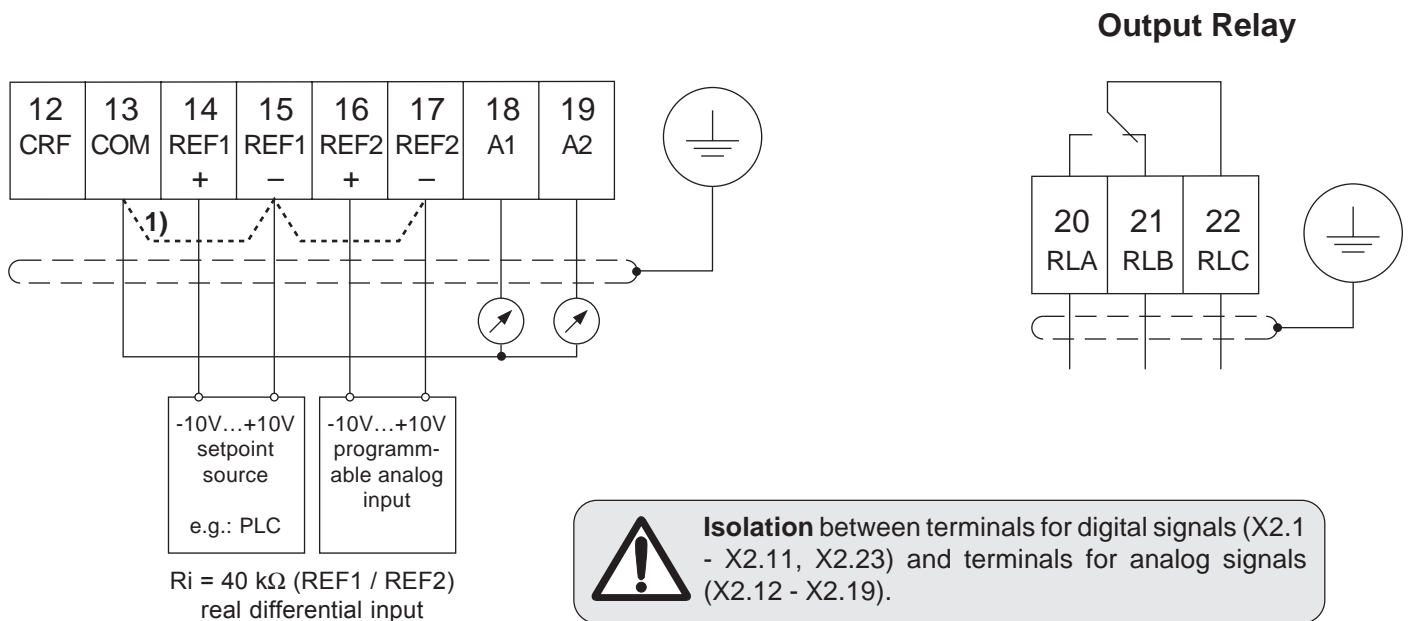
Output Relay

| 12 CRF | 13 COM | 14 REF1 + | 15 REF1 – | 16 REF2 + | 17 REF2 – | 18 A1 | 19 A2 |
|---|---|---|---|---|---|---|---|

1)

| 20 RLA | 21 RLB | 22 RLC |
|---|---|---|

-10V…+10V setpoint source

e.g.: PLC

-10V…+10V programmable analog input

Ri = 40 kΩ (REF1 / REF2) real differential input

**Isolation** between terminals for digital signals (X2.1 - X2.11, X2.23) and terminals for analog signals (X2.12 - X2.19).